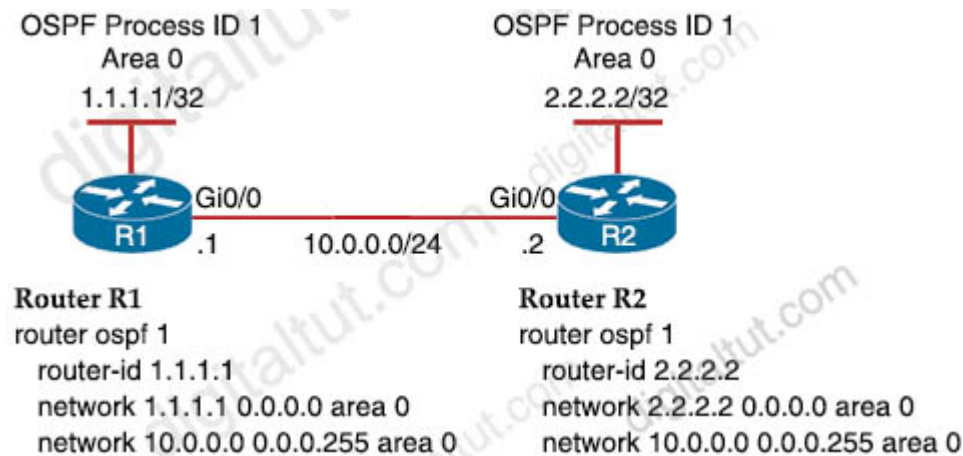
OSPF Process ID 1
Area 0
1.1.1.1/32

OSPF Process ID 1
Area 0
2.2.2.2/32

Gi0/0
R1
.1

10.0.0.0/24

Gi0/0
R2
.2

Router R1
router ospf 1
router-id 1.1.1.1
network 1.1.1.1 0.0.0.0 area 0
network 10.0.0.0 0.0.0.255 area 0

Router R2
router ospf 1
router-id 2.2.2.2
network 2.2.2.2 0.0.0.0 area 0
network 10.0.0.0 0.0.0.255 area 0

digitaltut.com